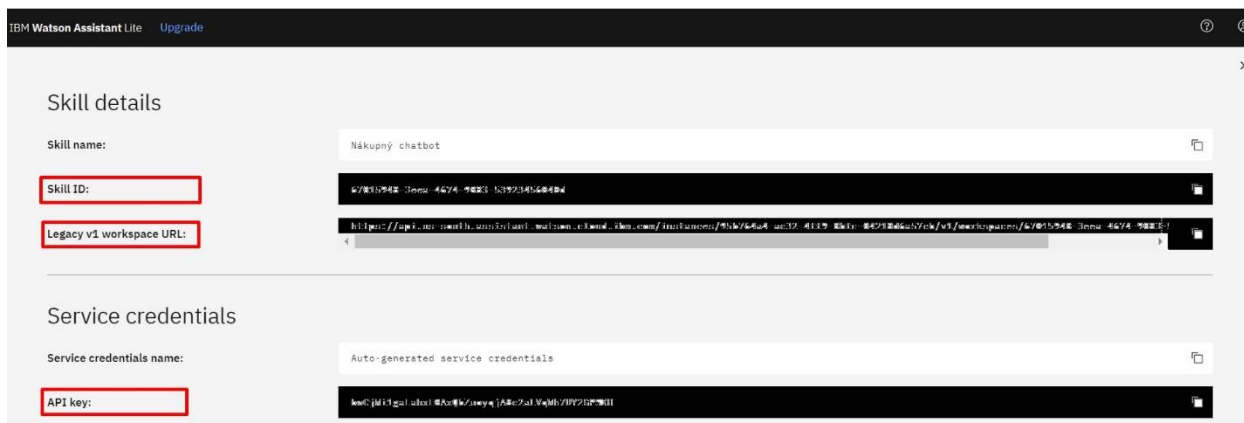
IBM Watson Assistant Lite Upgrade

Skill details

Skill name: Nákupný chatbot

Skill ID: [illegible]

Legacy v1 workspace URL: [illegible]

Service credentials

Service credentials name: Auto-generated service credentials

API key: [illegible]